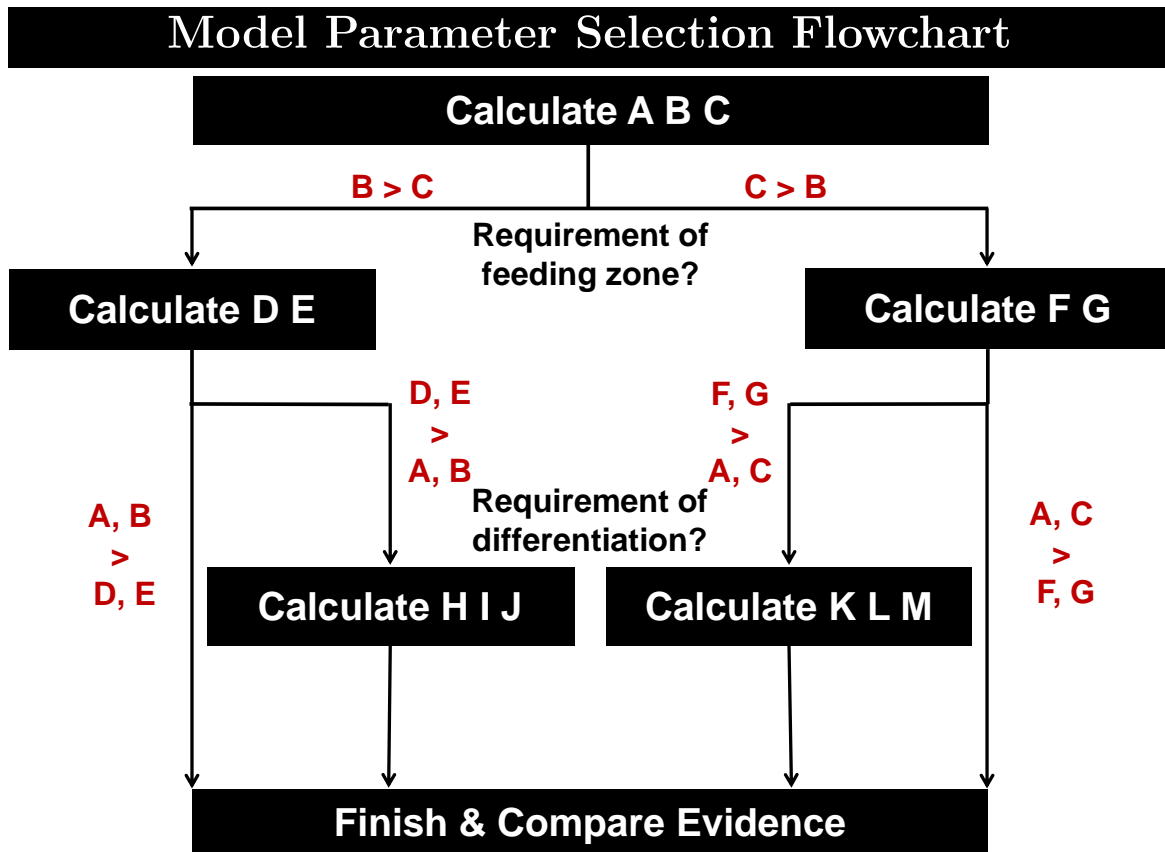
Model Parameter Selection Flowchart

Calculate A B C

B > C

C > B

Requirement of feeding zone?

Calculate D E

Calculate F G

D, E > A, B

F, G > A, C

Requirement of differentiation?

A, B > D, E

A, C > F, G

Calculate H I J

Calculate K L M

Finish & Compare Evidence